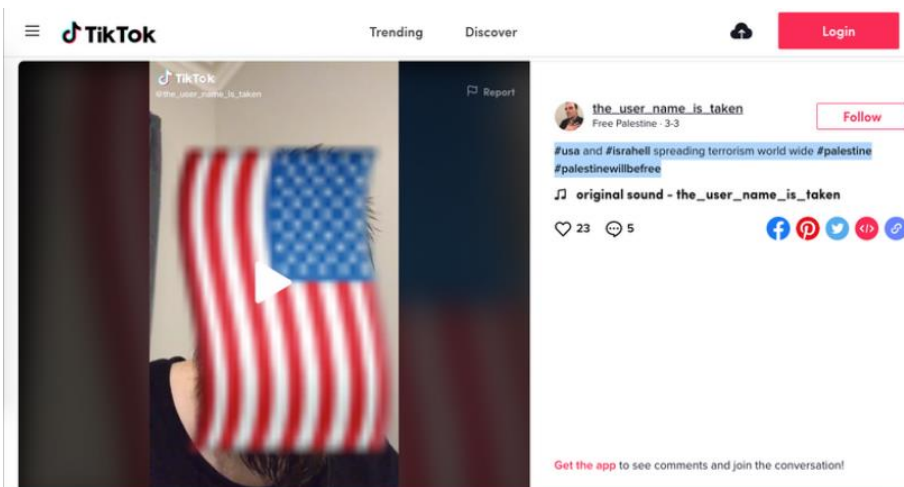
TikTok

Trending

Discover

Login

TikTok
@the_user_name_is_taken

Report

the_user_name_is_taken
Free Palestine · 3-3

Follow

#usa and #israhell spreading terrorism world wide #palestine #palestinewillbefree

original sound - the_user_name_is_taken

23 5

Get the app to see comments and join the conversation!